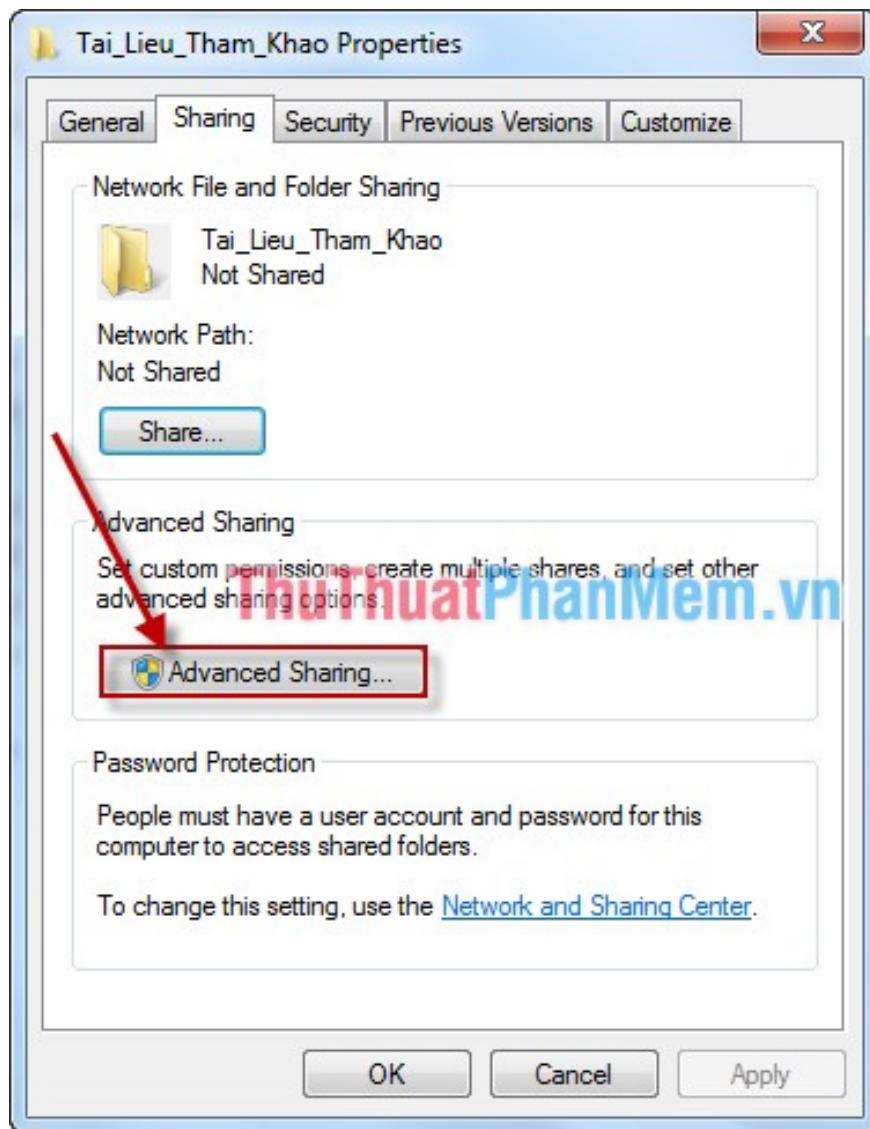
Tai_Lieu_Tham_Khao Properties

General Sharing Security Previous Versions Customize

Network File and Folder Sharing

Tai_Lieu_Tham_Khao
Not Shared

Network Path:
Not Shared

Share...

Advanced Sharing

Set custom permissions, create multiple shares, and set other advanced sharing options.

ThuThuatPhanMem.vn

Advanced Sharing...

Password Protection

People must have a user account and password for this computer to access shared folders.

To change this setting, use the Network and Sharing Center.

OK Cancel Apply